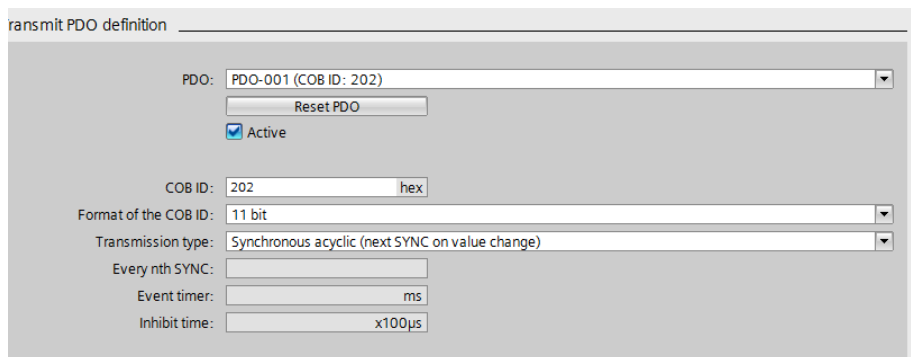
ransmit PDO definition

PDO: PDO-001 (COB ID: 202)

Reset PDO

Active

COB ID: 202 hex

Format of the COB ID: 11 bit

Transmission type: Synchronous acyclic (next SYNC on value change)

Every nth SYNC:

Event timer: ms

Inhibit time: x100µs